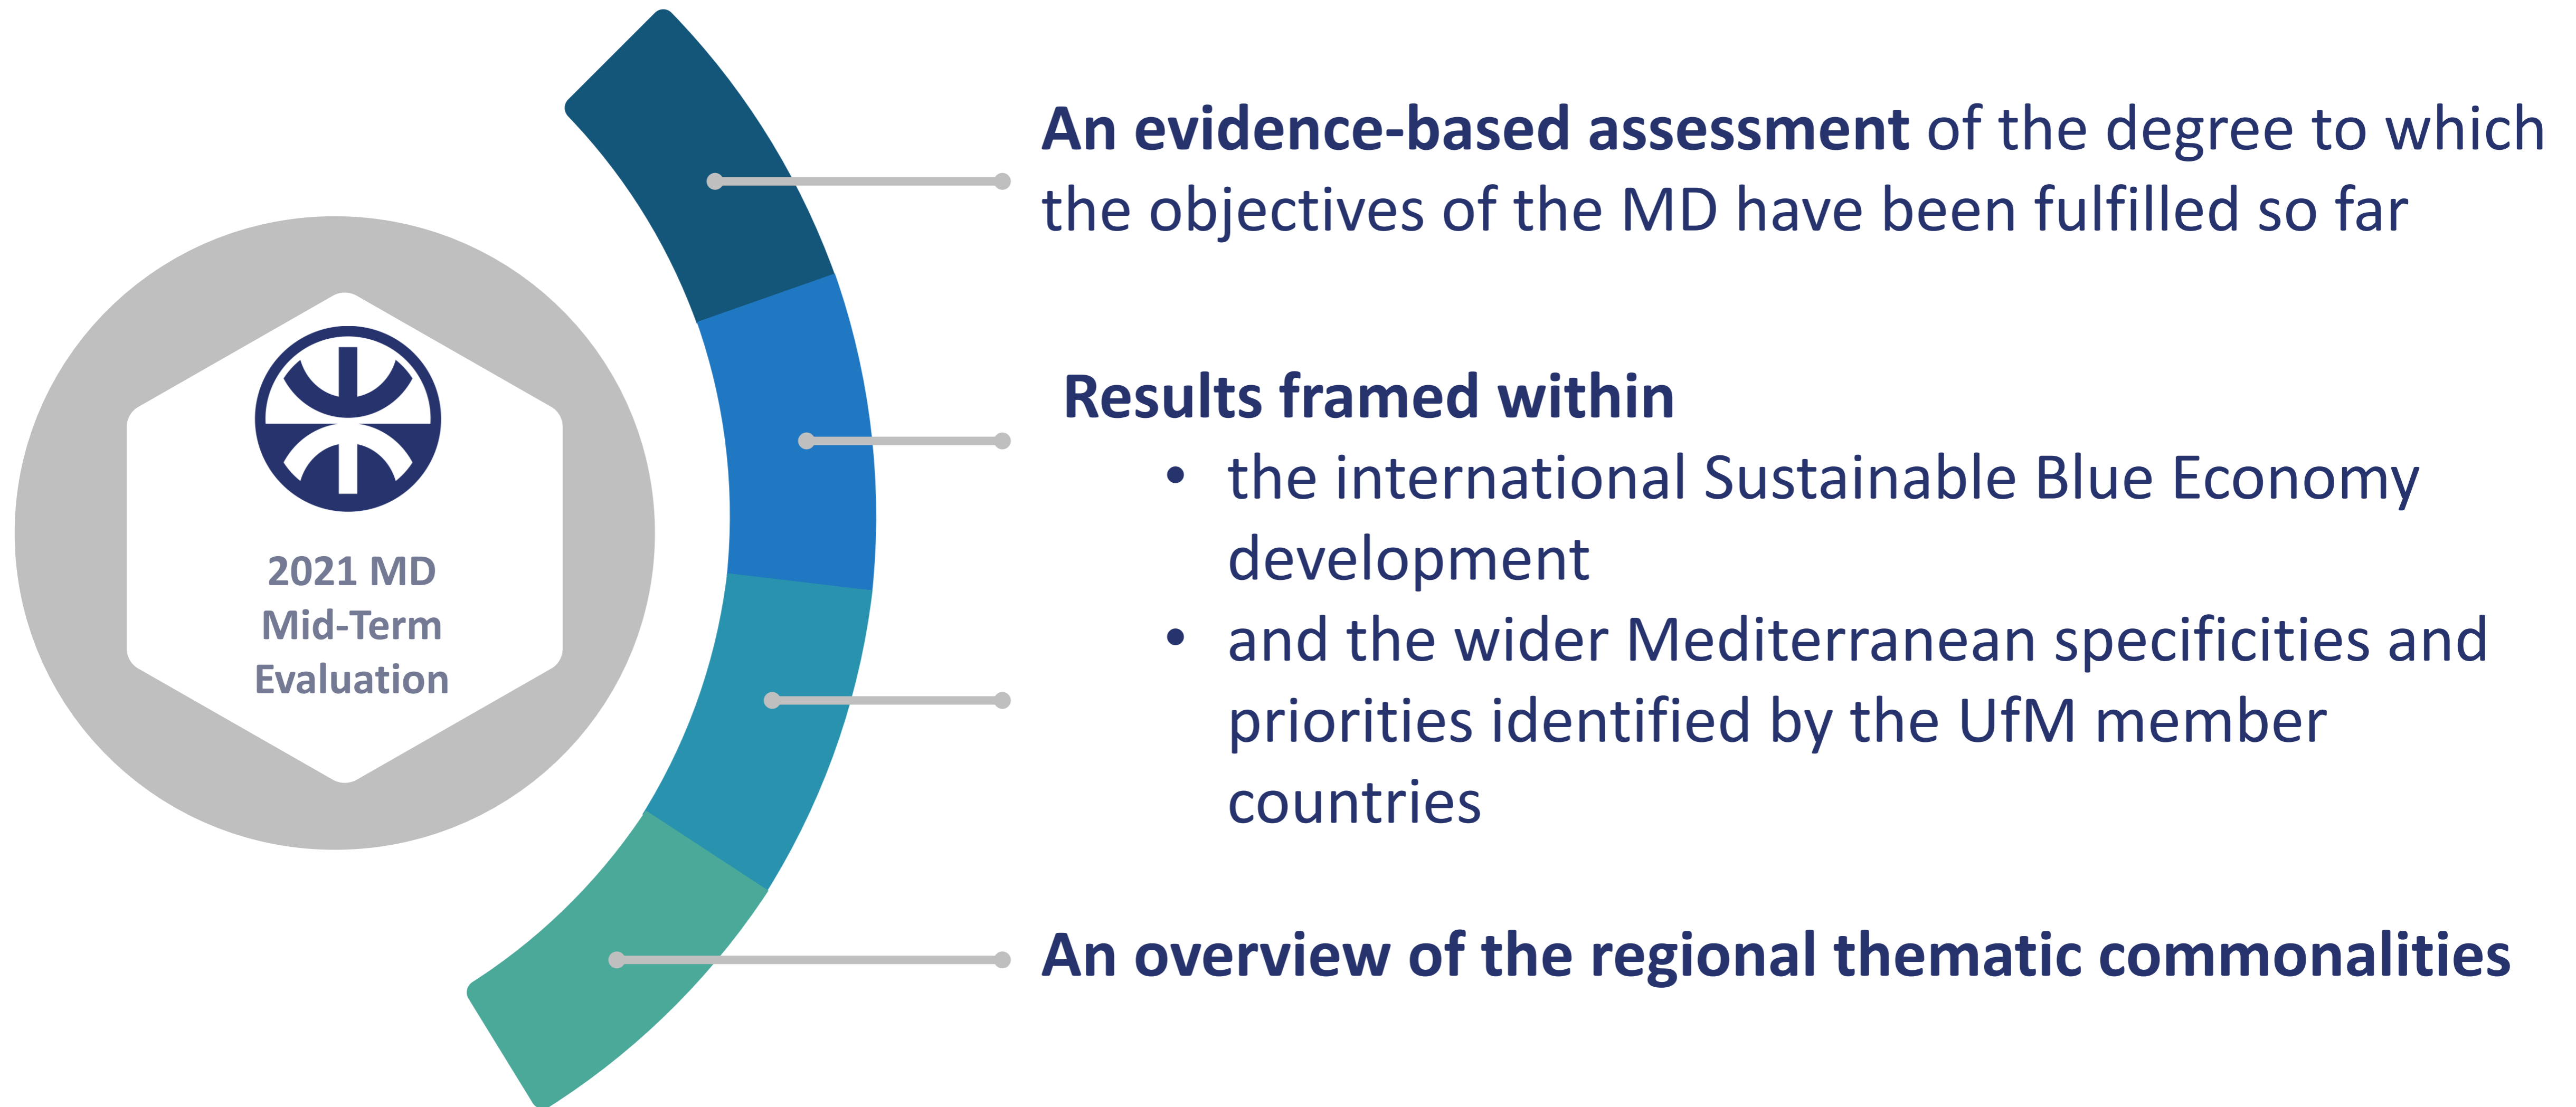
2021 MD
Mid-Term
Evaluation

**An evidence-based assessment** of the degree to which the objectives of the MD have been fulfilled so far

**Results framed within**
- the international Sustainable Blue Economy development
- and the wider Mediterranean specificities and priorities identified by the UfM member countries

**An overview of the regional thematic commonalities**